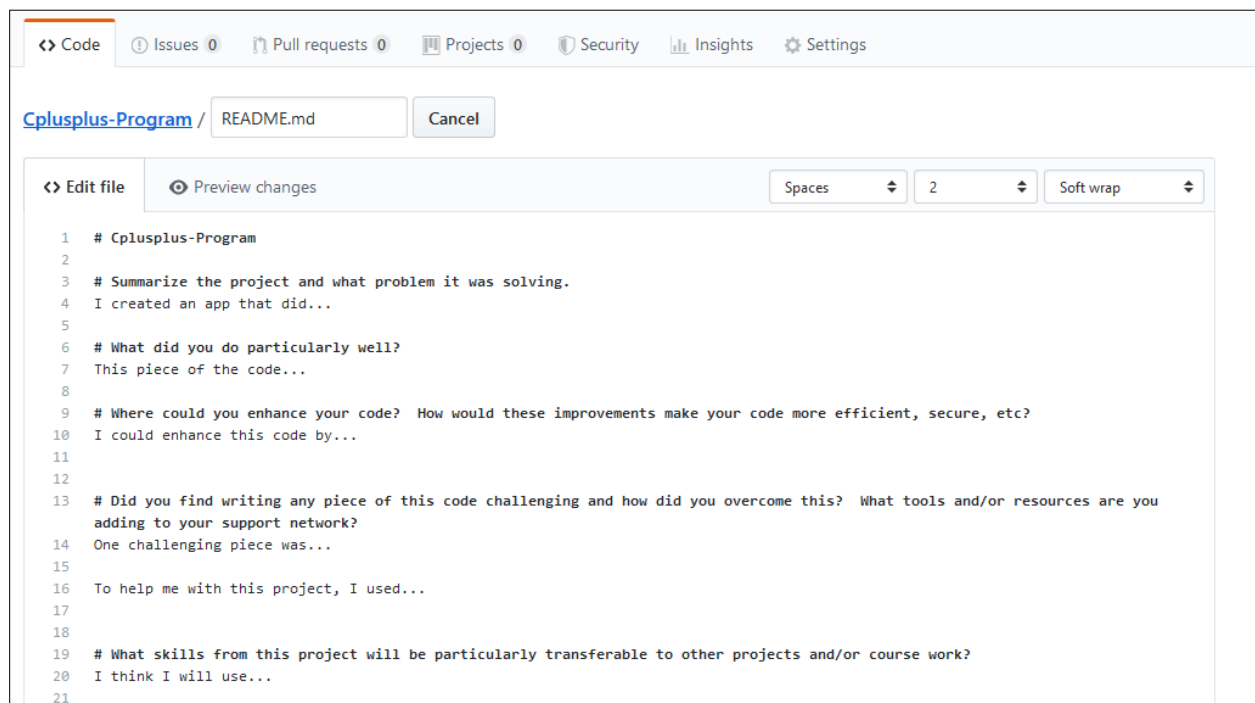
<> Code
Issues 0
Pull requests 0
Projects 0
Security
Insights
Settings

Cplusplus-Program / README.md
Cancel

<> Edit file
Preview changes
Spaces
2
Soft wrap

1 # Cplusplus-Program
2
3 # Summarize the project and what problem it was solving.
4 I created an app that did...
5
6 # What did you do particularly well?
7 This piece of the code...
8
9 # Where could you enhance your code? How would these improvements make your code more efficient, secure, etc?
10 I could enhance this code by...
11
12
13 # Did you find writing any piece of this code challenging and how did you overcome this? What tools and/or resources are you adding to your support network?
14 One challenging piece was...
15
16 To help me with this project, I used...
17
18
19 # What skills from this project will be particularly transferable to other projects and/or course work?
20 I think I will use...
21